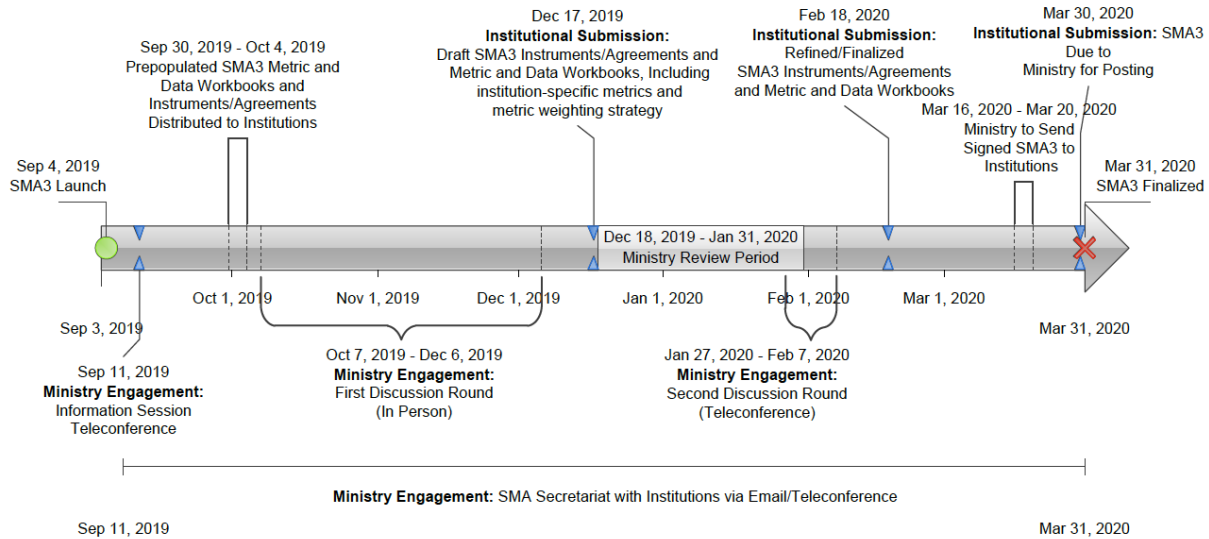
Sep 30, 2019 - Oct 4, 2019
Prepopulated SMA3 Metric and Data Workbooks and Instruments/Agreements Distributed to Institutions

Dec 17, 2019
**Institutional Submission:**
Draft SMA3 Instruments/Agreements and Metric and Data Workbooks, Including institution-specific metrics and metric weighting strategy

Feb 18, 2020
**Institutional Submission:**
Refined/Finalized SMA3 Instruments/Agreements and Metric and Data Workbooks

Mar 30, 2020
**Institutional Submission:** SMA3 Due to Ministry for Posting

Mar 16, 2020 - Mar 20, 2020
Ministry to Send Signed SMA3 to Institutions

Sep 4, 2019
SMA3 Launch

Mar 31, 2020
SMA3 Finalized

Dec 18, 2019 - Jan 31, 2020
Ministry Review Period

Oct 1, 2019
Nov 1, 2019
Dec 1, 2019
Jan 1, 2020
Feb 1, 2020
Mar 1, 2020

Sep 3, 2019

Mar 31, 2020

Sep 11, 2019
**Ministry Engagement:**
Information Session Teleconference

Oct 7, 2019 - Dec 6, 2019
**Ministry Engagement:**
First Discussion Round (In Person)

Jan 27, 2020 - Feb 7, 2020
**Ministry Engagement:**
Second Discussion Round (Teleconference)

**Ministry Engagement:** SMA Secretariat with Institutions via Email/Teleconference

Sep 11, 2019

Mar 31, 2020